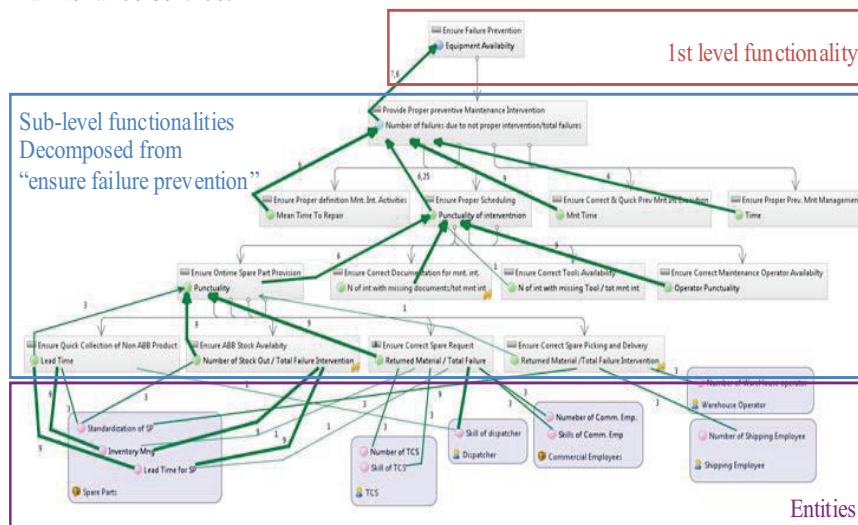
1st level functionality

Ensure Failure Prevention
Equipment Availability

7,6

Sub-level functionalities
Decomposed from
"ensure failure prevention"

Provide Proper preventive Maintenance Intervention
Number of failures due to not proper intervention/total failures

9
6,25
9
6

Ensure Proper definition Mnt. Int. Activities
Mean Time To Repair

Ensure Proper Scheduling
Punctuality of interventnion

Ensure Correct & Quick Prev Mnt Int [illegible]
Mnt Time

Ensure Proper Prev. Mnt Management
Time

6
9

Ensure Ontime Spare Part Provision
Punctuality

Ensure Correct Documentation for mnt. int.
N of int with missing documents/tot mnt int

Ensure Correct Tools Availability
N of int with missing Tool / tot mnt int

Ensure Correct Maintenance Operator Availabilty
Operator Punctuality

3
9
1

Ensure Quick Collection of Non ABB Product
Lead Time

Ensure ABB Stock Availabity
Number of Stock Out / Total Failure Intervention

Ensure Correct Spare Request
Returned Material / Total Failure

Ensure Correct Spare Picking and Delivery
Returned Material /Total Failure Intervention

Number of Warehouse operator
Warehouse Operator

Standardization of SP
Inventory Mng
Lead Time for SP
Spare Parts

Number of TCS
Skill of TCS
TCS

Skill of dispatcher
Dispatcher

Numeber of Comm. Emp.
Skills of Comm. Emp
Commercial Employees

Number of Shipping Employee
Shipping Employee

3
9
1
3
9
3
9
3
1
3
9

Entities